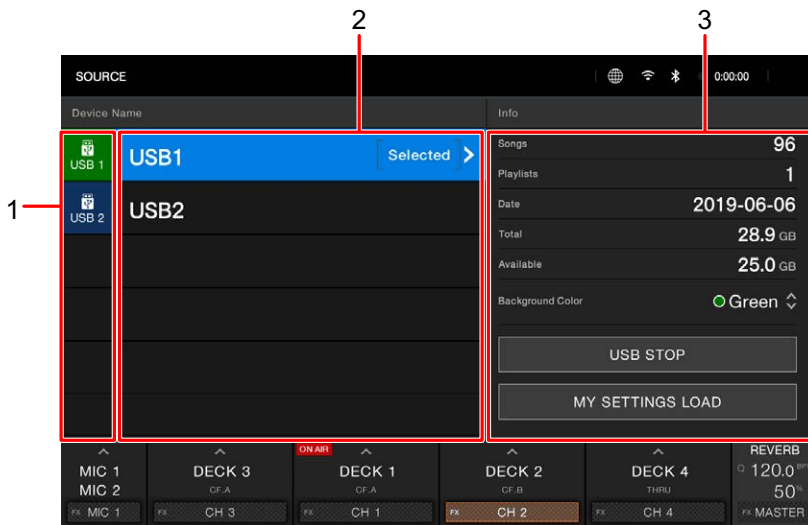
2 3

SOURCE 0:00:00

Device Name

Info

1

USB 1

USB 2

USB1 Selected

USB2

Songs 96

Playlists 1

Date 2019-06-06

Total 28.9 GB

Available 25.0 GB

Background Color Green

USB STOP

MY SETTINGS LOAD

MIC 1
MIC 2
FX MIC 1

DECK 3
CF.A
FX CH 3

ON AIR
DECK 1
CF.A
FX CH 1

DECK 2
CF.B
FX CH 2

DECK 4
THRU
FX CH 4

REVERB
120.0
50%
FX MASTER